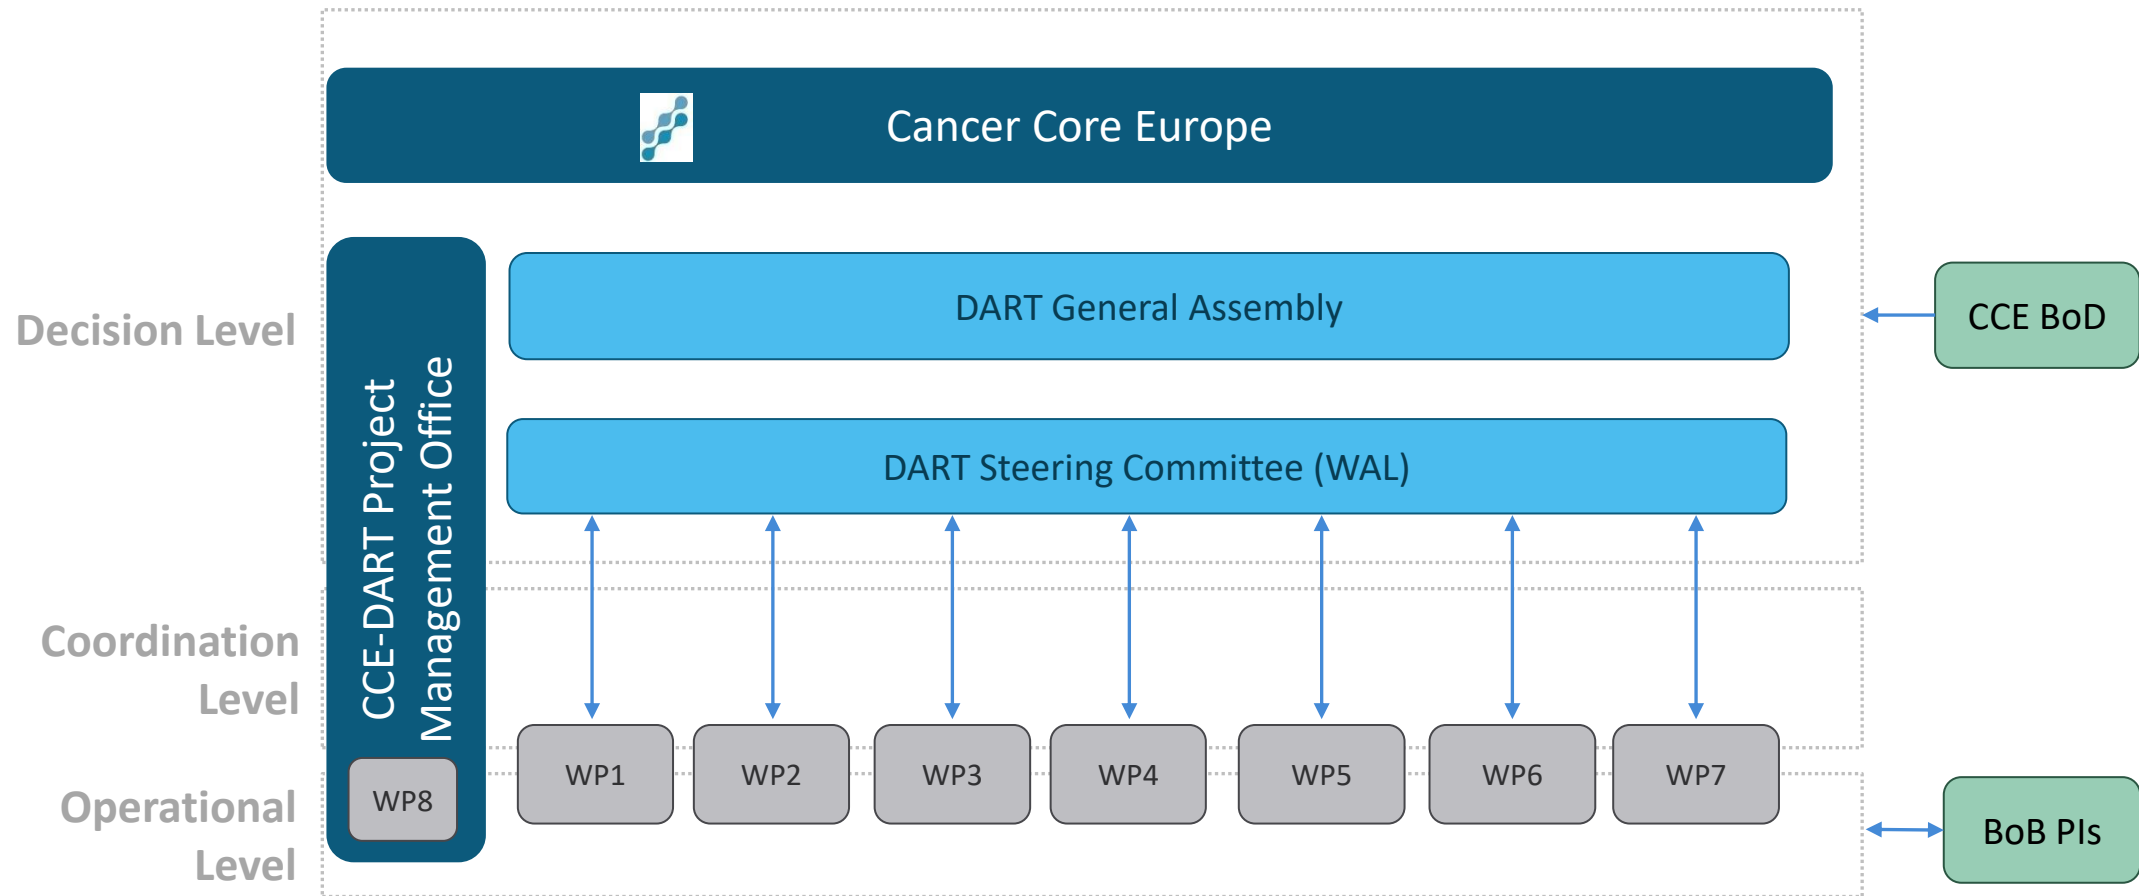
Cancer Core Europe

Decision Level

CCE-DART Project Management Office

DART General Assembly

DART Steering Committee (WAL)

CCE BoD

Coordination Level

Operational Level

WP8

WP1

WP2

WP3

WP4

WP5

WP6

WP7

BoB PIs